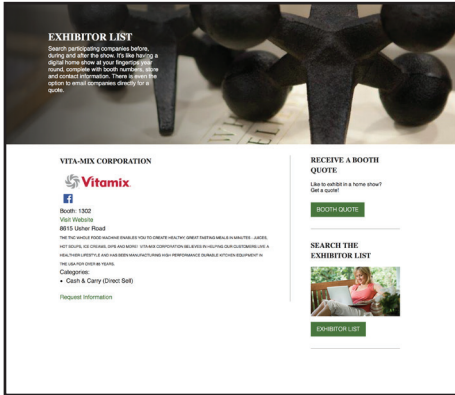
EXHIBITOR LIST

Search participating companies before, during and after the show. It's like having a digital home show at your fingertips year round, complete with booth numbers, store and contact information. There is even the option to email companies directly for a quote.

VITA-MIX CORPORATION

Vitamix

Booth: 1302

Visit Website

8615 Usher Road

THE TNC WHOLE FOOD MACHINE ENABLES YOU TO CREATE HEALTHY GREAT TASTING MEALS IN MINUTES - JUICES, HOT SOUPS, ICE CREAMS, DIPS AND MORE! VITA-MIX CORPORATION BELIEVES IN HELPING OUR CUSTOMERS LIVE A HEALTHIER LIFESTYLE AND HAS BEEN MANUFACTURING HIGH PERFORMANCE DURABLE KITCHEN EQUIPMENT IN THE USA FOR OVER 85 YEARS.

Categories:

• Cash & Carry (Direct Sell)

Request Information

RECEIVE A BOOTH QUOTE

Like to exhibit in a home show? Get a quote!

BOOTH QUOTE

SEARCH THE EXHIBITOR LIST

EXHIBITOR LIST